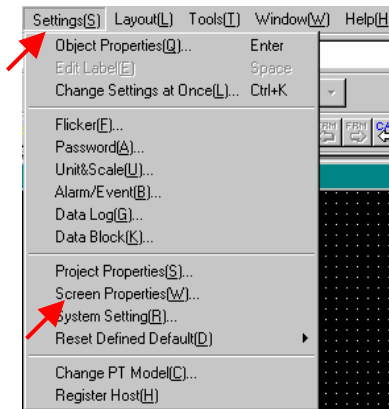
Settings(S) Layout(L) Tools(T) Window(W) Help(H)

Object Properties(O)... Enter
Edit Label(E) Space
Change Settings at Once(L)... Ctrl+K

Flicker(F)...
Password(A)...
Unit&Scale(U)...
Alarm/Event(B)...
Data Log(G)...
Data Block(K)...

Project Properties(S)...
Screen Properties(W)...
System Setting(R)...
Reset Defined Default(D)

Change PT Model(C)...
Register Host(H)